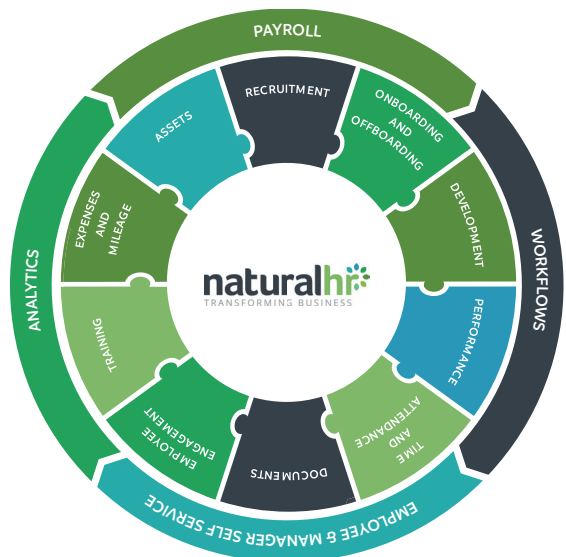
PAYROLL
WORKFLOWS
EMPLOYEE & MANAGER SELF SERVICE
ANALYTICS
RECRUITMENT
ONBOARDING AND OFFBOARDING
DEVELOPMENT
PERFORMANCE
TIME AND ATTENDANCE
DOCUMENTS
EMPLOYEE ENGAGEMENT
TRAINING
EXPENSES AND MILEAGE
ASSETS
naturalhr
TRANSFORMING BUSINESS